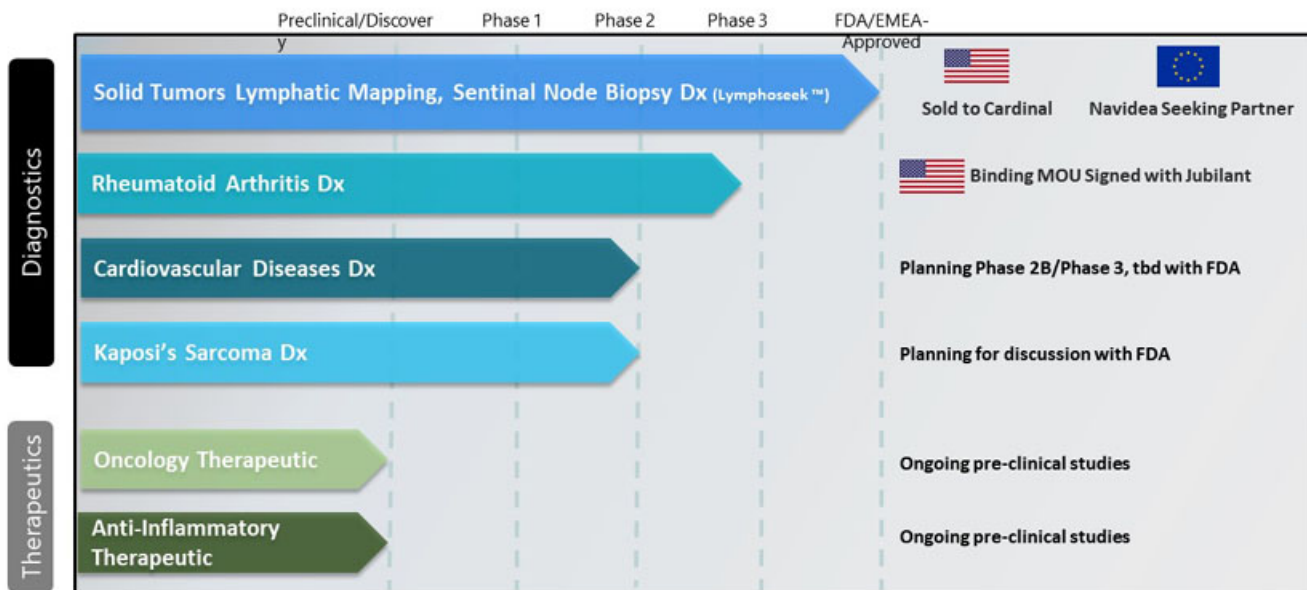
Preclinical/Discovery Phase 1 Phase 2 Phase 3 FDA/EMEA-Approved

Diagnostics

Solid Tumors Lymphatic Mapping, Sentinal Node Biopsy Dx (Lymphoseek™)

Sold to Cardinal

Navidea Seeking Partner

Rheumatoid Arthritis Dx

Binding MOU Signed with Jubilant

Cardiovascular Diseases Dx

Planning Phase 2B/Phase 3, tbd with FDA

Kaposi's Sarcoma Dx

Planning for discussion with FDA

Therapeutics

Oncology Therapeutic

Ongoing pre-clinical studies

Anti-Inflammatory Therapeutic

Ongoing pre-clinical studies